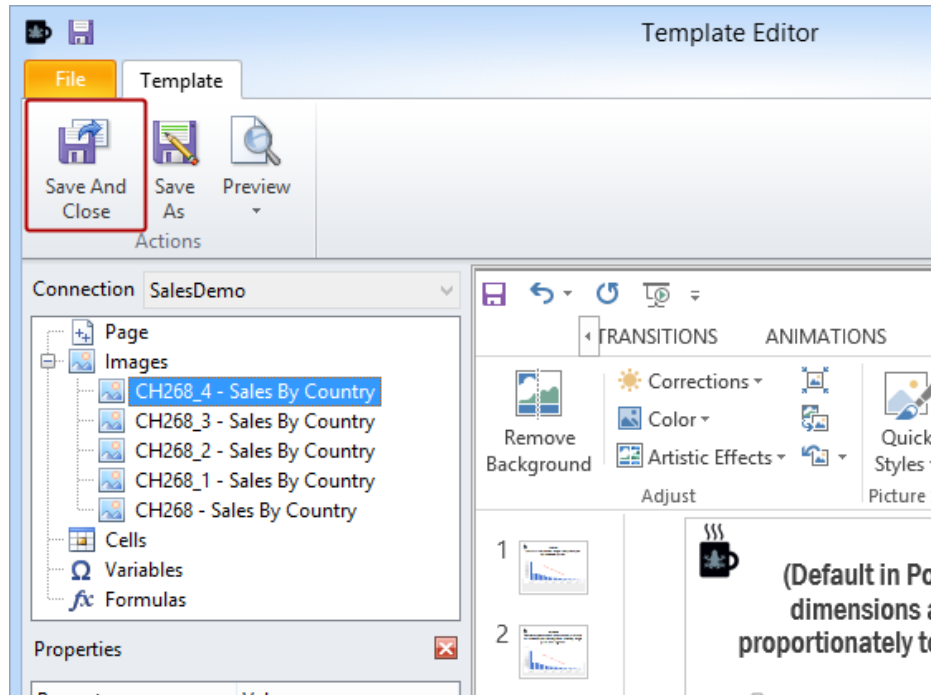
Template Editor

File | Template

Save And Close
Save As
Preview
Actions

Connection SalesDemo

Page
Images
CH268_4 - Sales By Country
CH268_3 - Sales By Country
CH268_2 - Sales By Country
CH268_1 - Sales By Country
CH268 - Sales By Country
Cells
Variables
Formulas

Properties

TRANSITIONS
ANIMATIONS

Remove Background
Corrections
Color
Artistic Effects
Adjust
Quick Styles
Picture

1
2

(Default in Po
dimensions a
proportionately t